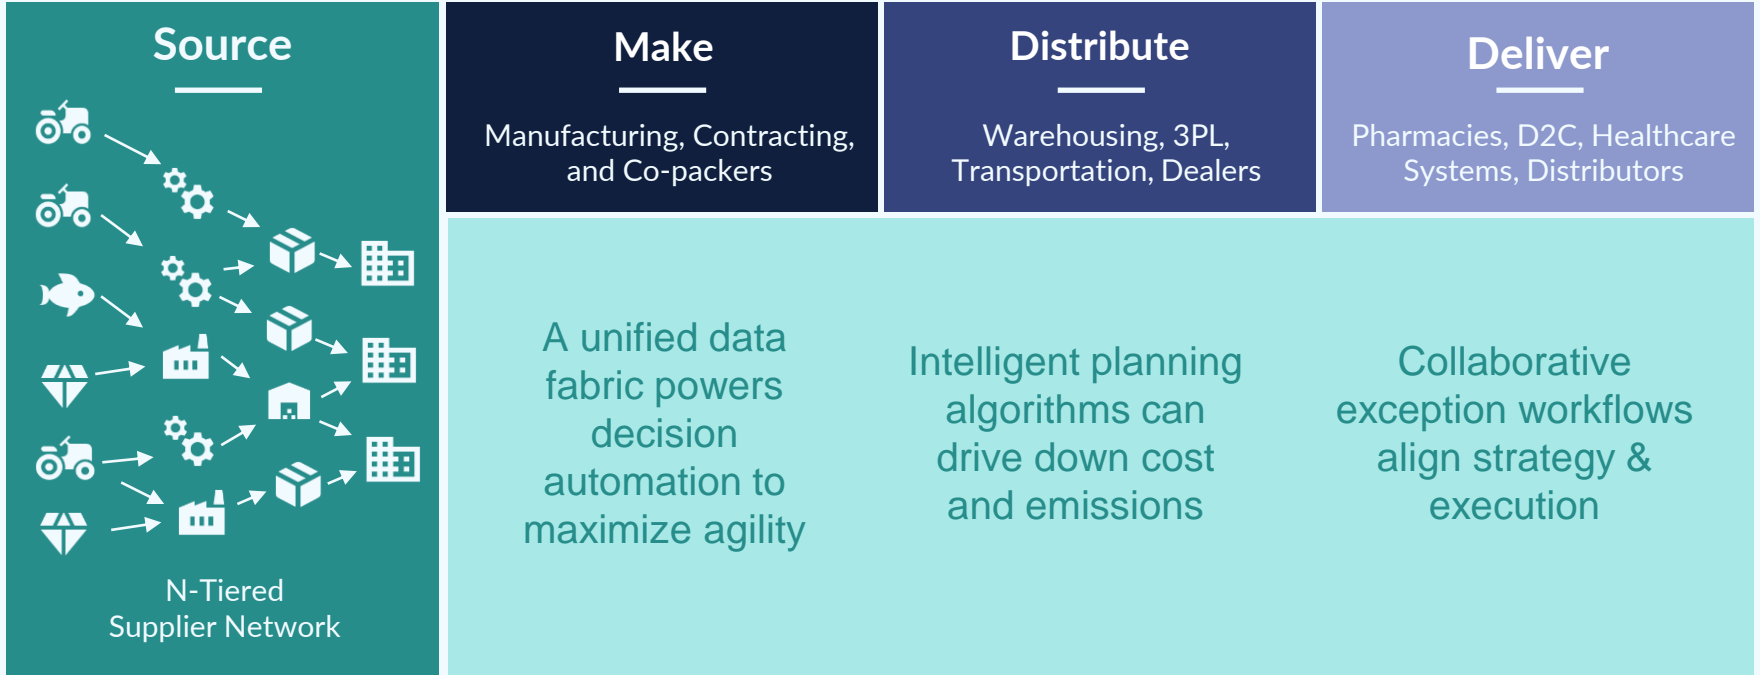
Source

N-Tiered
Supplier Network

Make

Manufacturing, Contracting, and Co-packers

Distribute

Warehousing, 3PL, Transportation, Dealers

Deliver

Pharmacies, D2C, Healthcare Systems, Distributors

A unified data fabric powers decision automation to maximize agility

Intelligent planning algorithms can drive down cost and emissions

Collaborative exception workflows align strategy & execution